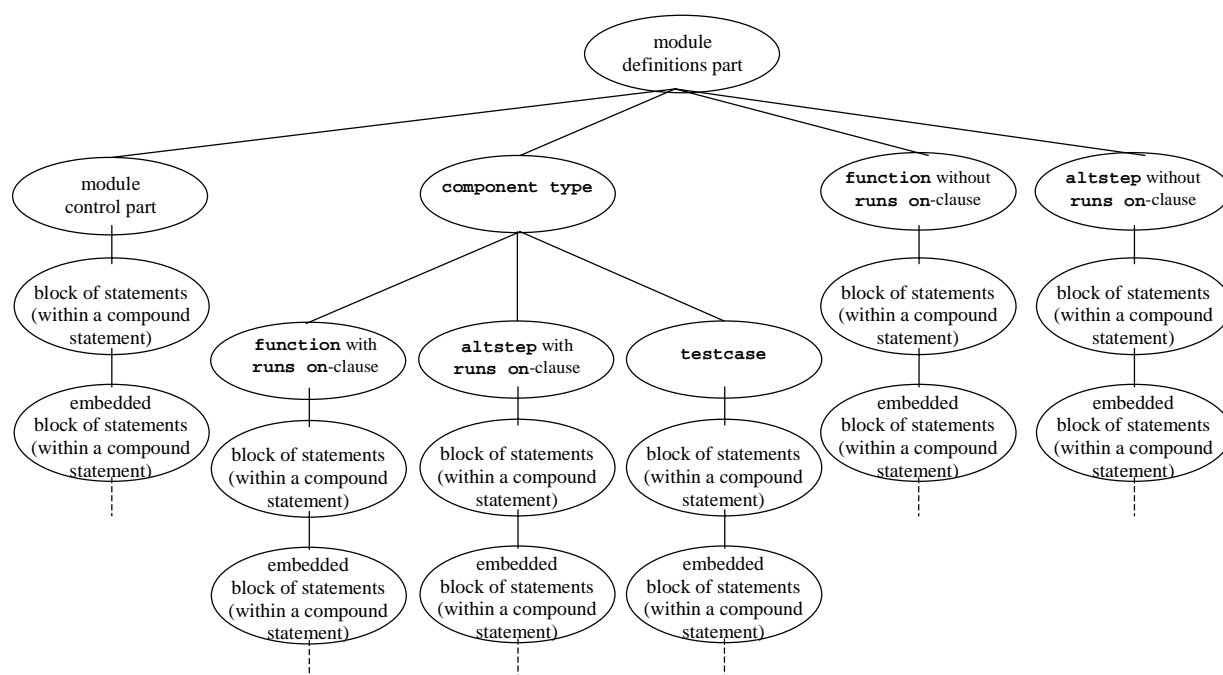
module definitions part

module control part

block of statements (within a compound statement)

embedded block of statements (within a compound statement)

component type

function with runs on-clause

block of statements (within a compound statement)

embedded block of statements (within a compound statement)

altstep with runs on-clause

block of statements (within a compound statement)

embedded block of statements (within a compound statement)

testcase

block of statements (within a compound statement)

embedded block of statements (within a compound statement)

function without runs on-clause

block of statements (within a compound statement)

embedded block of statements (within a compound statement)

altstep without runs on-clause

block of statements (within a compound statement)

embedded block of statements (within a compound statement)